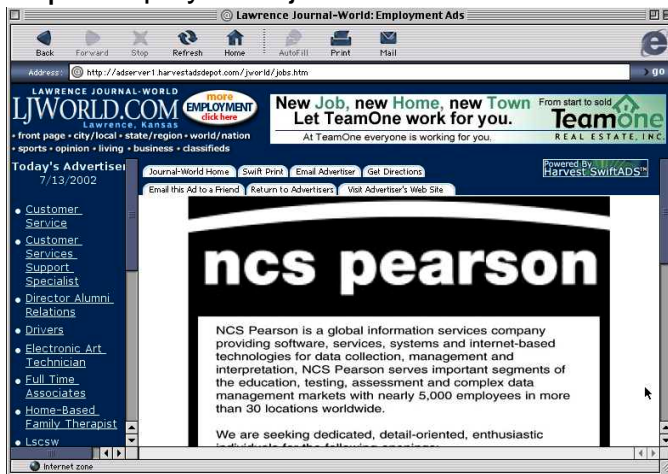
Lawrence Journal-World: Employment Ads

Back Forward Stop Refresh Home AutoFill Print Mail

Address: http://adserver1.harvestadsdepot.com/jworld/jobs.htm go

LAWRENCE JOURNAL-WORLD
LJWORLD.COM
Lawrence, Kansas
more EMPLOYMENT click here
• front page • city/local • state/region • world/nation • sports • opinion • living • business • classifieds

New Job, new Home, new Town Let TeamOne work for you.
From start to sold
TeamOne REAL ESTATE, INC.
At TeamOne everyone is working for you.

Today's Advertisers
7/13/2002

• Customer Service
• Customer Services Support Specialist
• Director Alumni Relations
• Drivers
• Electronic Art Technician
• Full Time Associates
• Home-Based Family Therapist
• Lscsw

Journal-World Home | Swift Print | Email Advertiser | Get Directions
Email this Ad to a Friend | Return to Advertisers | Visit Advertiser's Web Site

Powered By Harvest SwiftADS

ncs pearson

NCS Pearson is a global information services company providing software, services, systems and internet-based technologies for data collection, management and interpretation, NCS Pearson serves important segments of the education, testing, assessment and complex data management markets with nearly 5,000 employees in more than 30 locations worldwide.

We are seeking dedicated, detail-oriented, enthusiastic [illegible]

Internet zone